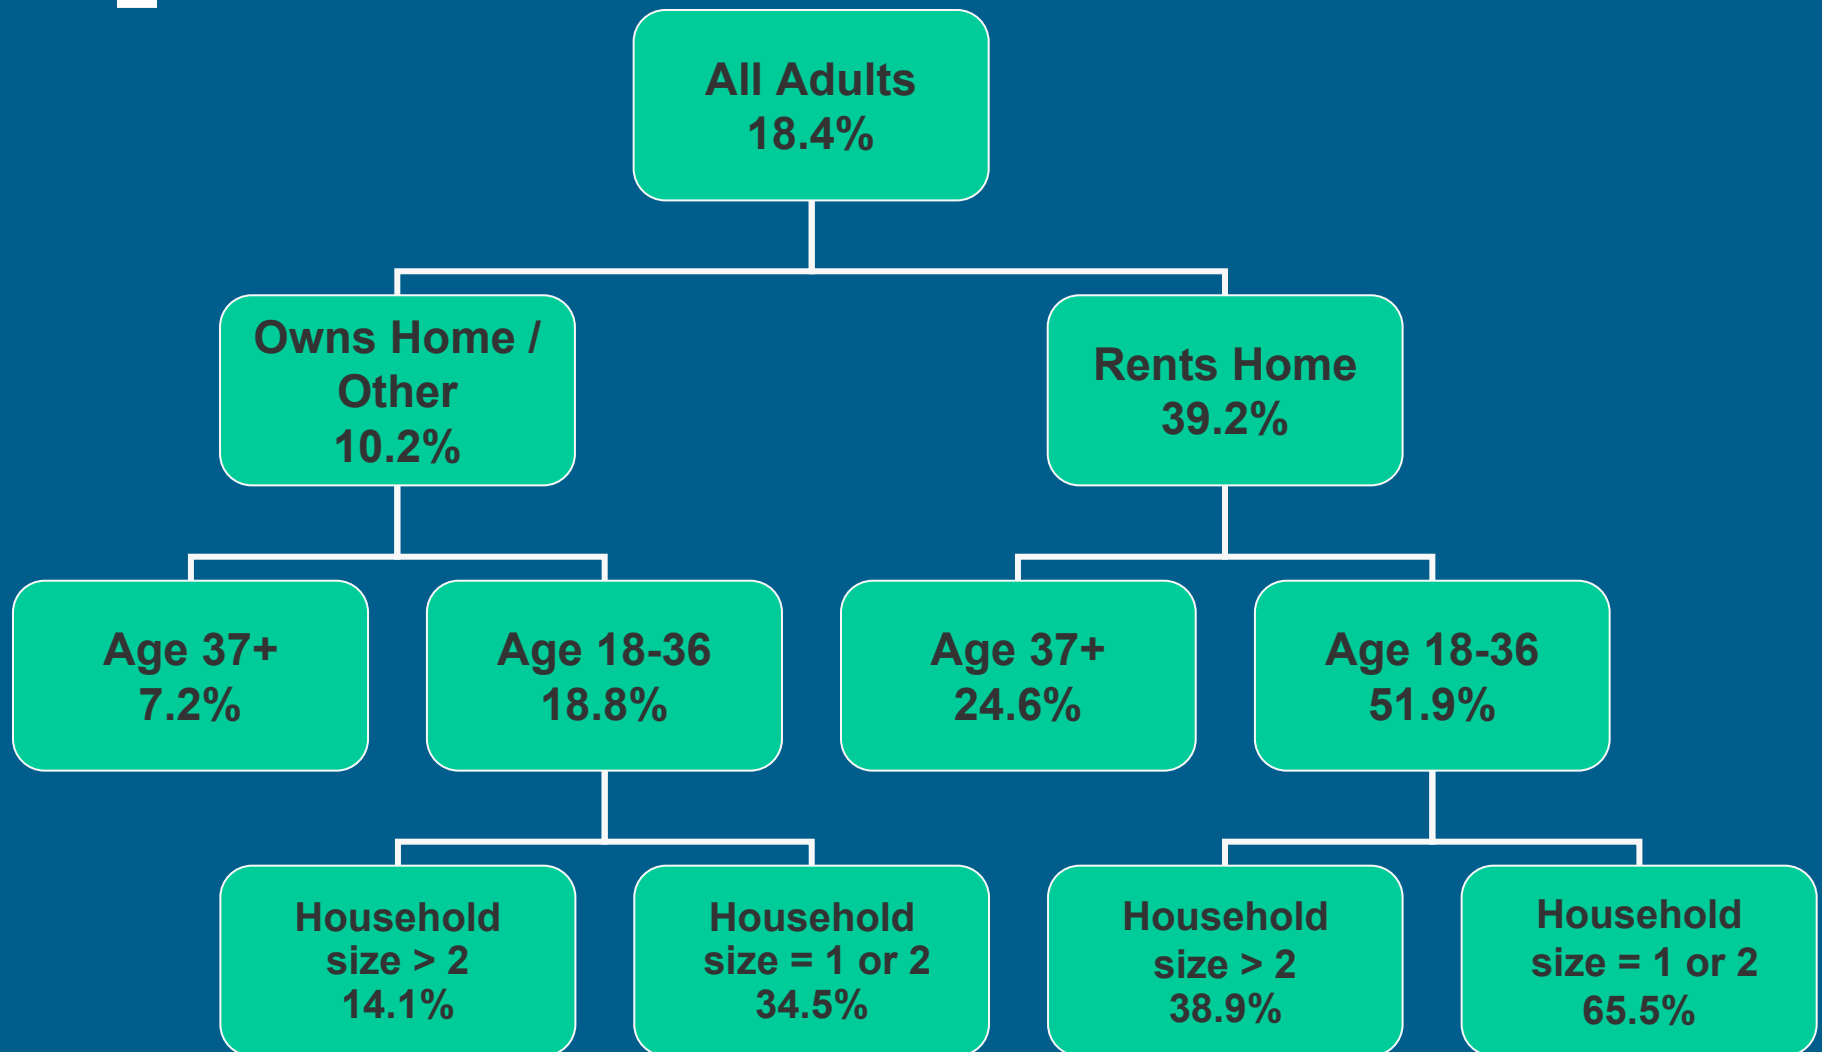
All Adults
18.4%

Owns Home / Other
10.2%

Rents Home
39.2%

Age 37+
7.2%

Age 18-36
18.8%

Age 37+
24.6%

Age 18-36
51.9%

Household size > 2
14.1%

Household size = 1 or 2
34.5%

Household size > 2
38.9%

Household size = 1 or 2
65.5%